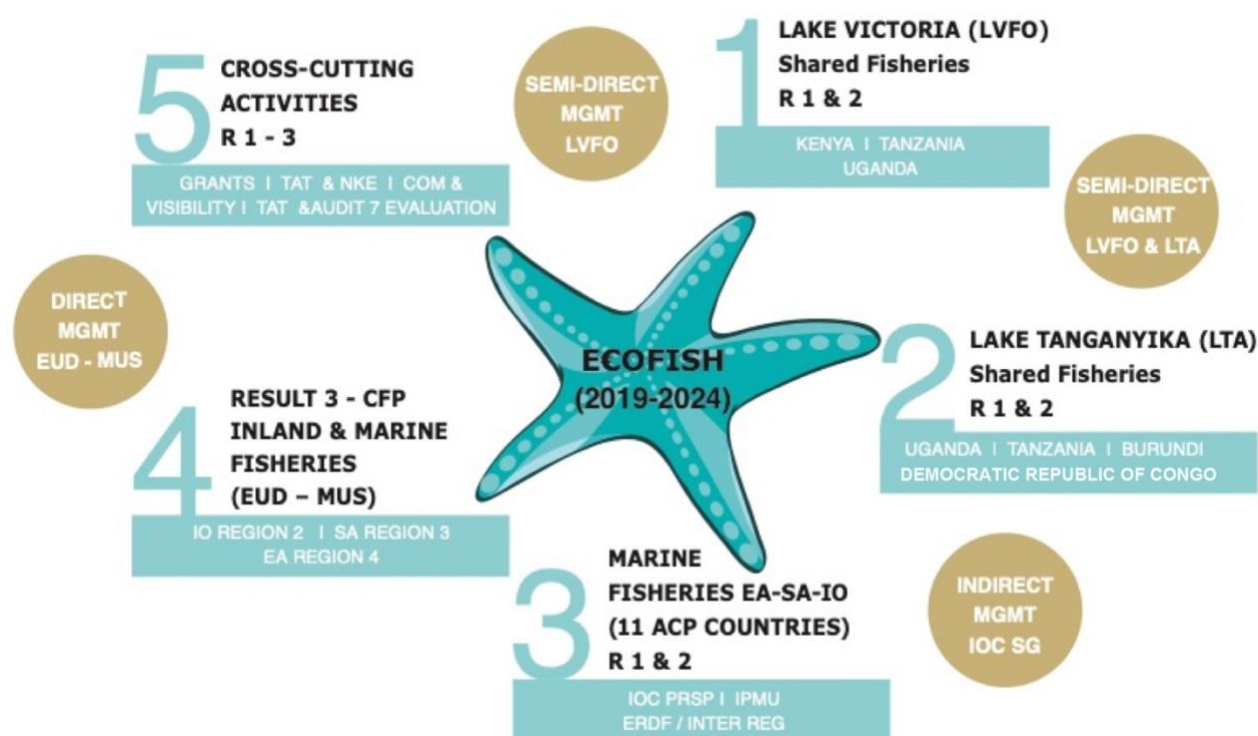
5 CROSS-CUTTING ACTIVITIES R 1 - 3

GRANTS I TAT & NKE I COM & VISIBILITY I TAT &AUDIT 7 EVALUATION

SEMI-DIRECT MGMT LVFO

1 LAKE VICTORIA (LVFO) Shared Fisheries R 1 & 2

KENYA I TANZANIA UGANDA

SEMI-DIRECT MGMT LVFO & LTA

DIRECT MGMT EUD - MUS

ECOFISH (2019-2024)

2 LAKE TANGANYIKA (LTA) Shared Fisheries R 1 & 2

UGANDA I TANZANIA I BURUNDI DEMOCRATIC REPUBLIC OF CONGO

4 RESULT 3 - CFP INLAND & MARINE FISHERIES (EUD – MUS)

IO REGION 2 I SA REGION 3 EA REGION 4

3 MARINE FISHERIES EA-SA-IO (11 ACP COUNTRIES) R 1 & 2

IOC PRSP I IPMU ERDF / INTER REG

INDIRECT MGMT IOC SG